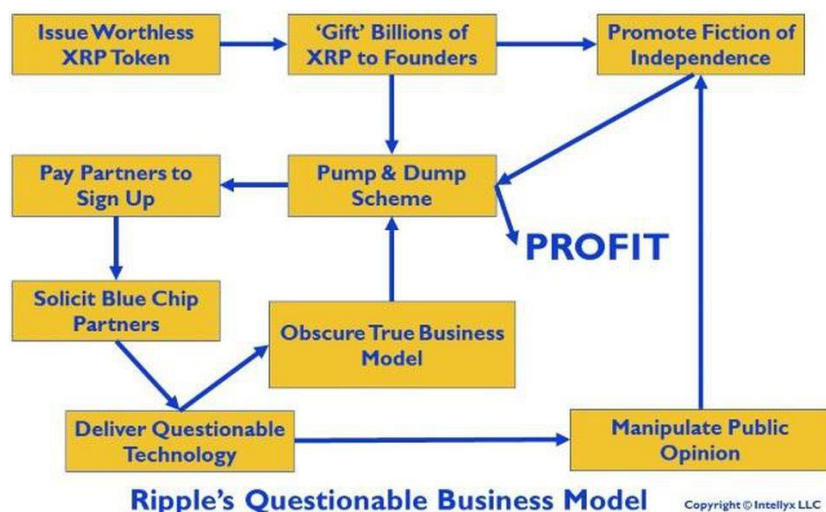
Issue Worthless XRP Token

'Gift' Billions of XRP to Founders

Promote Fiction of Independence

Pay Partners to Sign Up

Pump & Dump Scheme

PROFIT

Solicit Blue Chip Partners

Obscure True Business Model

Deliver Questionable Technology

Manipulate Public Opinion

Ripple's Questionable Business Model

Copyright © Intellyx LLC